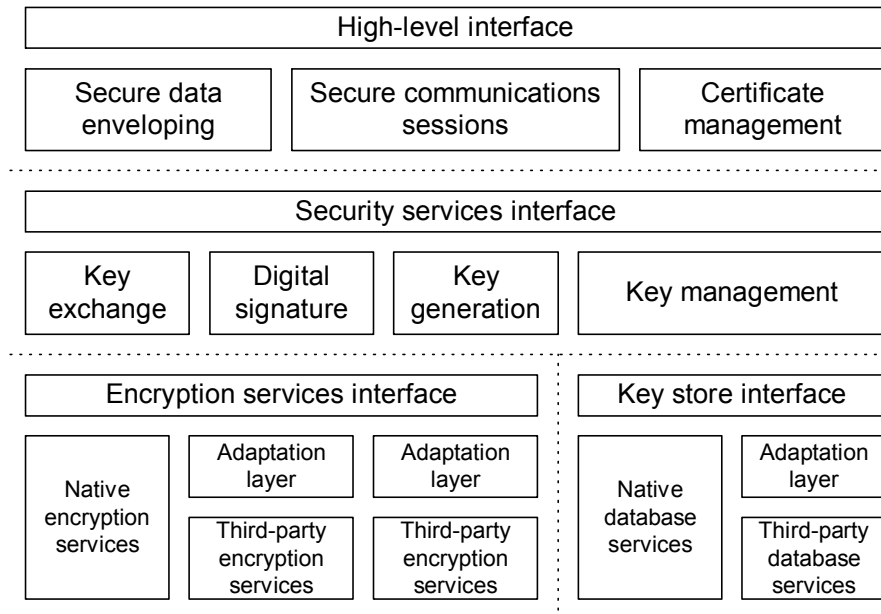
High-level interface

Secure data enveloping

Secure communications sessions

Certificate management

Security services interface

Key exchange

Digital signature

Key generation

Key management

Encryption services interface

Native encryption services

Adaptation layer

Third-party encryption services

Adaptation layer

Third-party encryption services

Key store interface

Native database services

Adaptation layer

Third-party database services